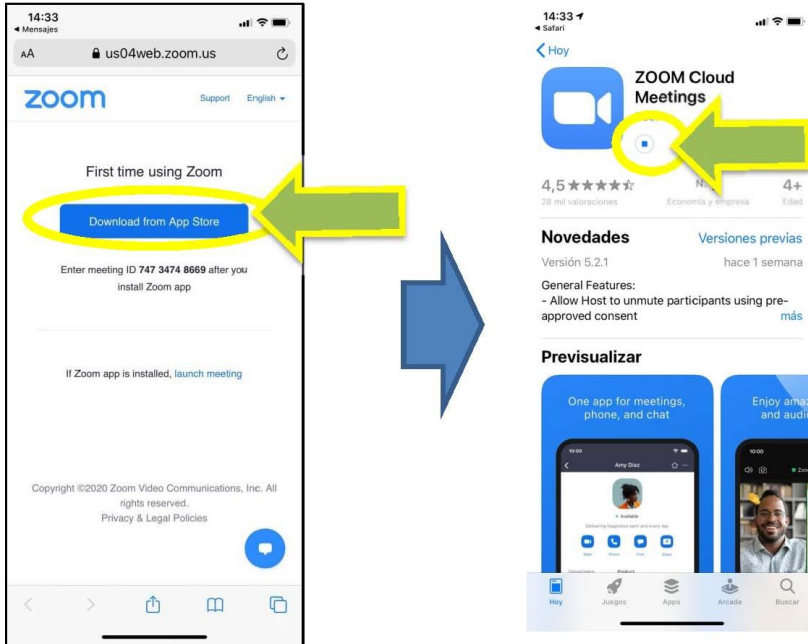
14:33
◂ Mensajes

AA us04web.zoom.us

zoom

Support English

First time using Zoom

Download from App Store

Enter meeting ID 747 3474 8669 after you install Zoom app

If Zoom app is installed, launch meeting

Copyright ©2020 Zoom Video Communications, Inc. All rights reserved.
Privacy & Legal Policies

14:33
◂ Safari

Hoy

ZOOM Cloud Meetings

4,5 ★★★★★
28 mil valoraciones

N.º
Economía y empresa

4+
Edad

Novedades

Versiones previas

Versión 5.2.1

hace 1 semana

General Features:
- Allow Host to unmute participants using pre-approved consent

más

Previsualizar

One app for meetings, phone, and chat

Enjoy ama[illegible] and audi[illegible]

10:00

Amy Diaz

Available

10:00

Hoy Juegos Apps Arcade Buscar